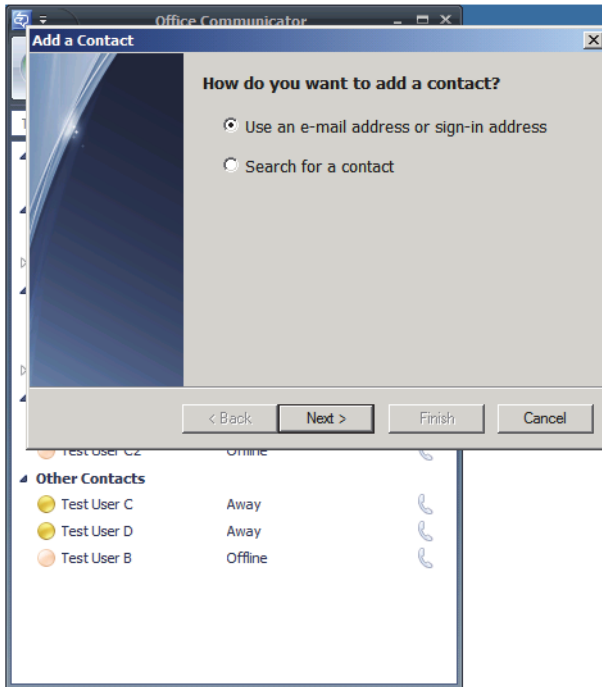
Office Communicator

Add a Contact

How do you want to add a contact?

Use an e-mail address or sign-in address

Search for a contact

< Back

Next >

Finish

Cancel

Test User C2 Offline

Other Contacts

Test User C Away

Test User D Away

Test User B Offline